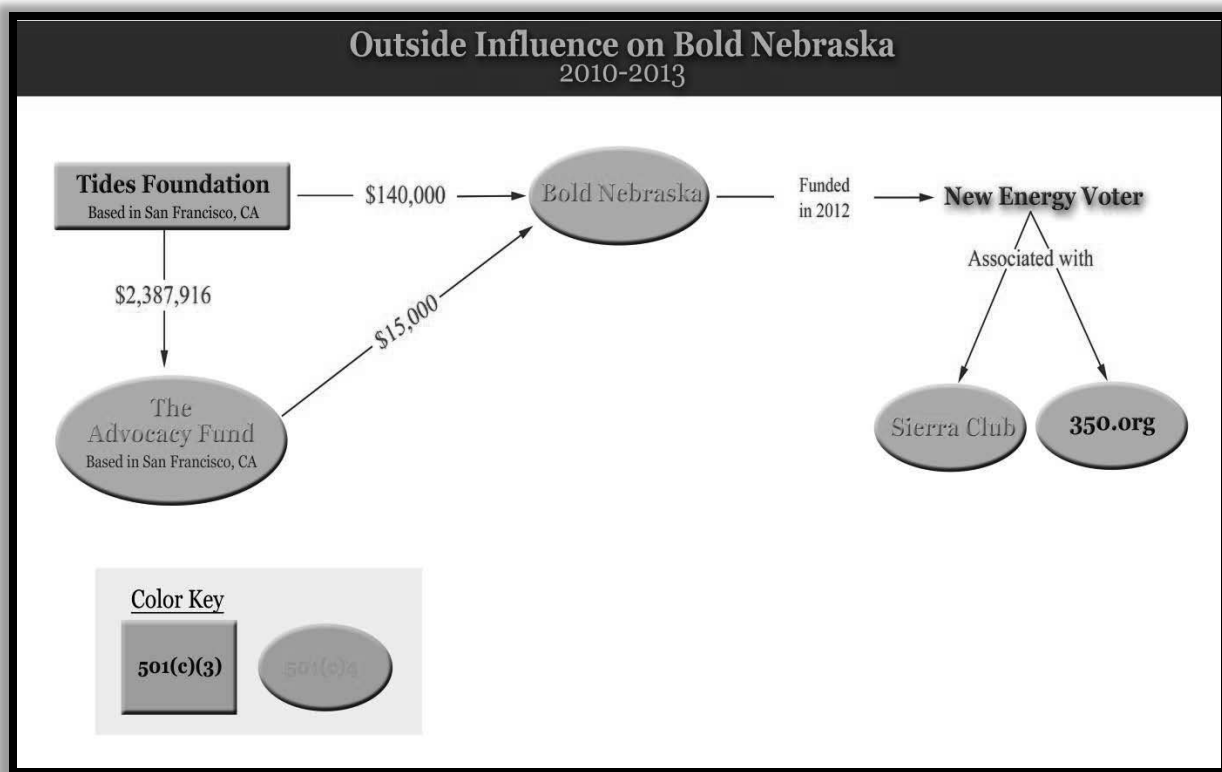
Outside Influence on Bold Nebraska
2010-2013

Tides Foundation
Based in San Francisco, CA

$140,000

Bold Nebraska

Funded in 2012

New Energy Voter

Associated with

$2,387,916

$15,000

The Advocacy Fund
Based in San Francisco, CA

Sierra Club

350.org

Color Key

501(c)(3)

501(c)4